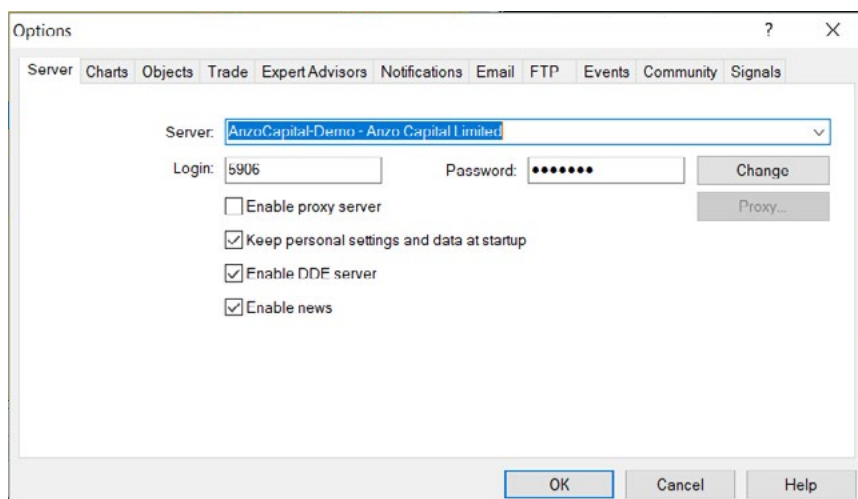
Options ? X

Server Charts Objects Trade Expert Advisors Notifications Email FTP Events Community Signals

Server: AnzoCapital-Demo - Anzo Capital Limited

Login: 5906 Password: ••••••• Change

Enable proxy server Proxy...

Keep personal settings and data at startup

Enable DDE server

Enable news

OK Cancel Help